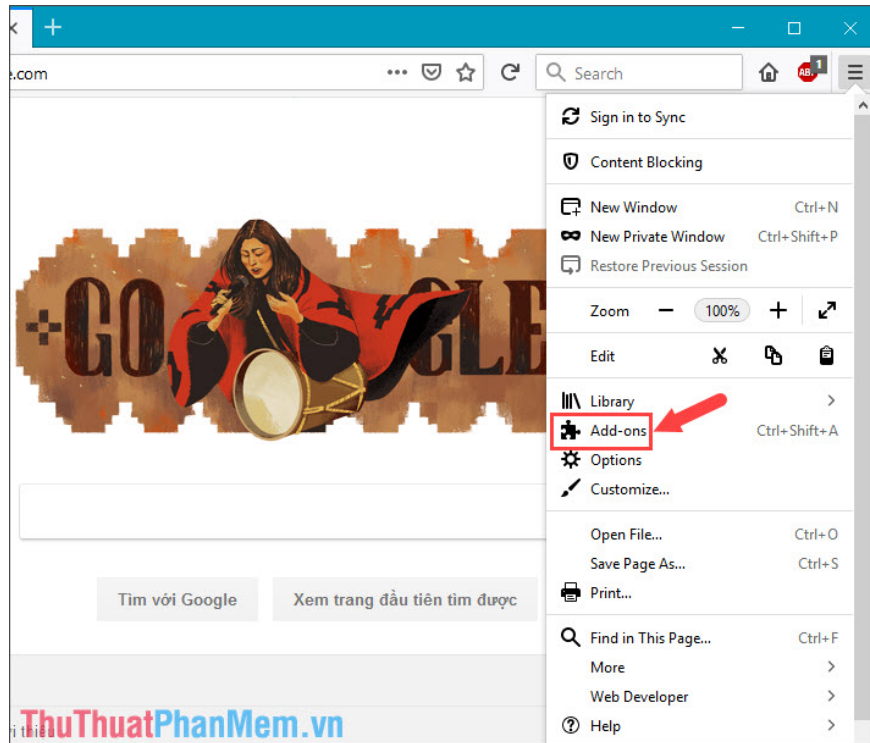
e.com

Search

ABP 1

Sign in to Sync

Content Blocking

New Window Ctrl+N

New Private Window Ctrl+Shift+P

Restore Previous Session

Zoom − 100% +

Edit

Library

Add-ons Ctrl+Shift+A

Options

Customize...

Open File... Ctrl+O

Save Page As... Ctrl+S

Print...

Find in This Page... Ctrl+F

More

Web Developer

Help

GO GLE

Tìm với Google

Xem trang đầu tiên tìm được

ThuThuatPhanMem.vn